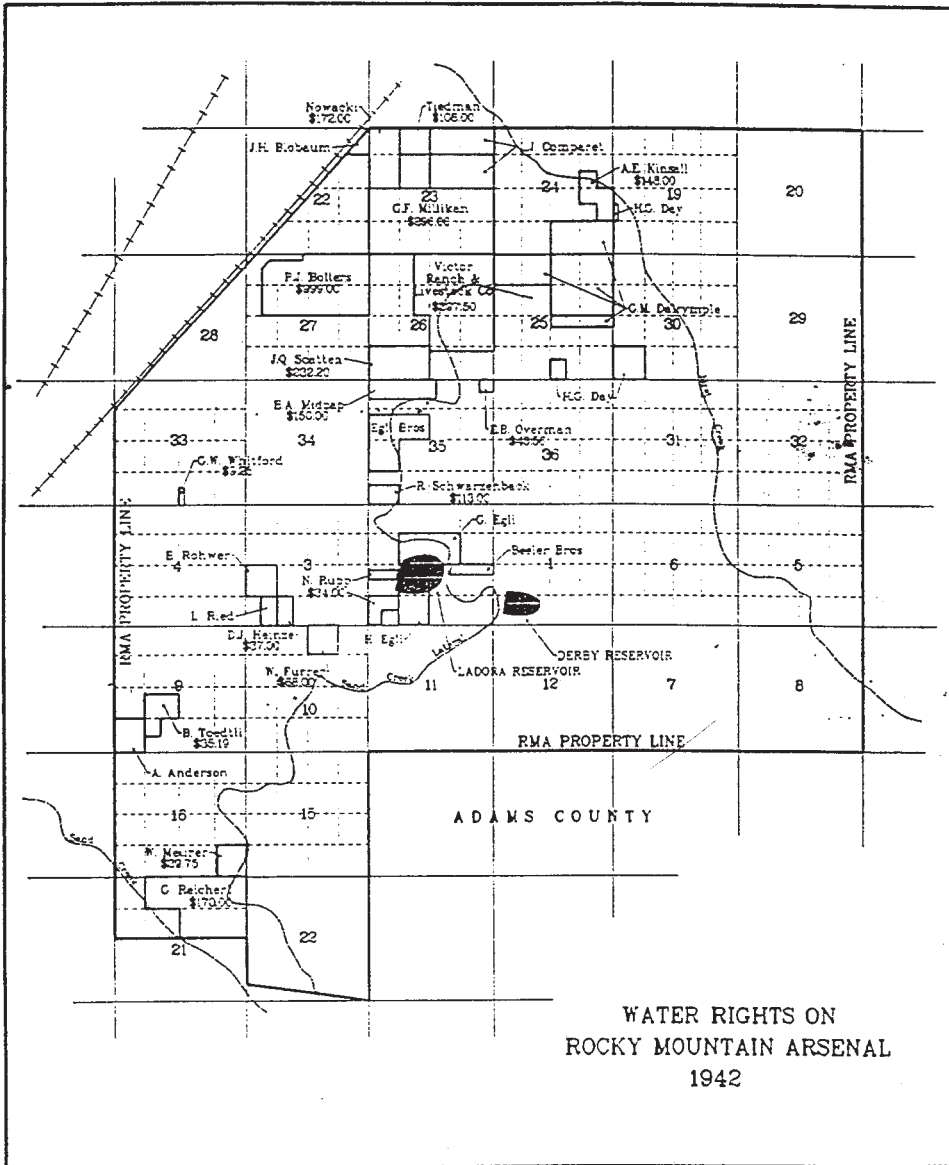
Nowacki
$172.00
Tiedman
$106.00
J.H. Biobaum
J. Comperet
A.E. Kinsall
$148.00
19
20
22
23
G.F. Milliken
$396.00
24
H.G. Day
P.J. Bollers
$999.00
Victor Ranch & Livestock Co
$257.50
C.M. Dalrymple
28
27
26
25
30
29
RMA PROPERTY LINE
J.Q. Scotten
$232.20
H.G. Day
E.A. Midgap
$150.00
Egli Bros
E.B. Overman
$40.56
33
34
35
36
31
32
G.W. Whitford
$9.25
R. Schwarzenback
$113.00
RMA PROPERTY LINE
G. Egli
E. Rohwer
4
3
Beeler Bros
1
6
5
N. Rupp
$34.00
L. Ried
D.J. Heinze
$37.00
E. Egli
DERBY RESERVOIR
LADORA RESERVOIR
W. Furrer
$65.00
Sand Creek Lateral
9
10
11
12
7
8
B. Toedtli
$35.19
RMA PROPERTY LINE
A. Anderson
16
15
ADAMS COUNTY
Sand Creek
W. Meurer
$29.75
C. Reichert
$170.00
21
22

WATER RIGHTS ON
ROCKY MOUNTAIN ARSENAL
1942